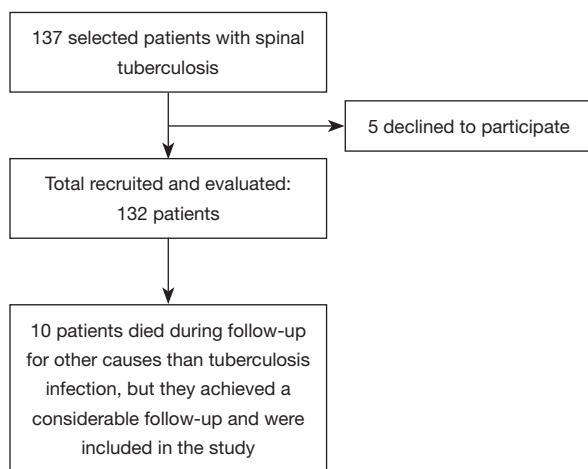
137 selected patients with spinal tuberculosis

5 declined to participate

Total recruited and evaluated: 132 patients

10 patients died during follow-up for other causes than tuberculosis infection, but they achieved a considerable follow-up and were included in the study